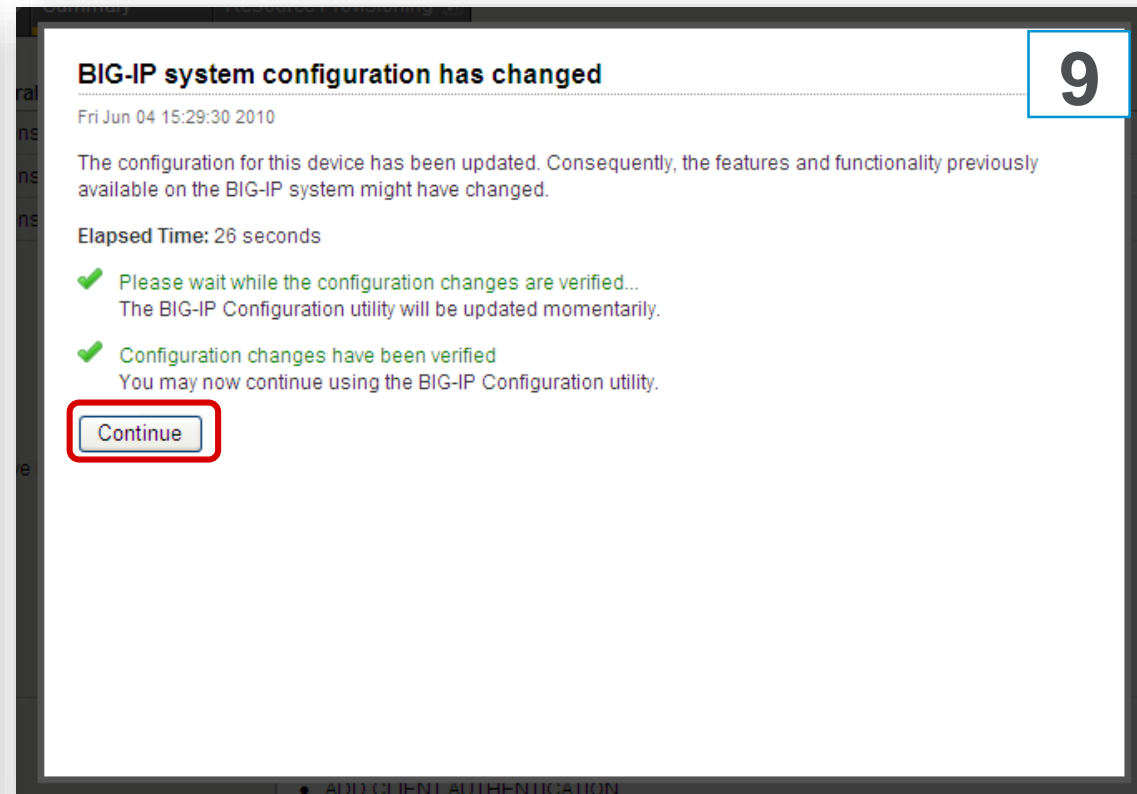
Summary | Resource Provisioning

BIG-IP system configuration has changed

9

Fri Jun 04 15:29:30 2010

The configuration for this device has been updated. Consequently, the features and functionality previously available on the BIG-IP system might have changed.

Elapsed Time: 26 seconds

Please wait while the configuration changes are verified...
The BIG-IP Configuration utility will be updated momentarily.

Configuration changes have been verified
You may now continue using the BIG-IP Configuration utility.

Continue

ADD CLIENT AUTHENTICATION